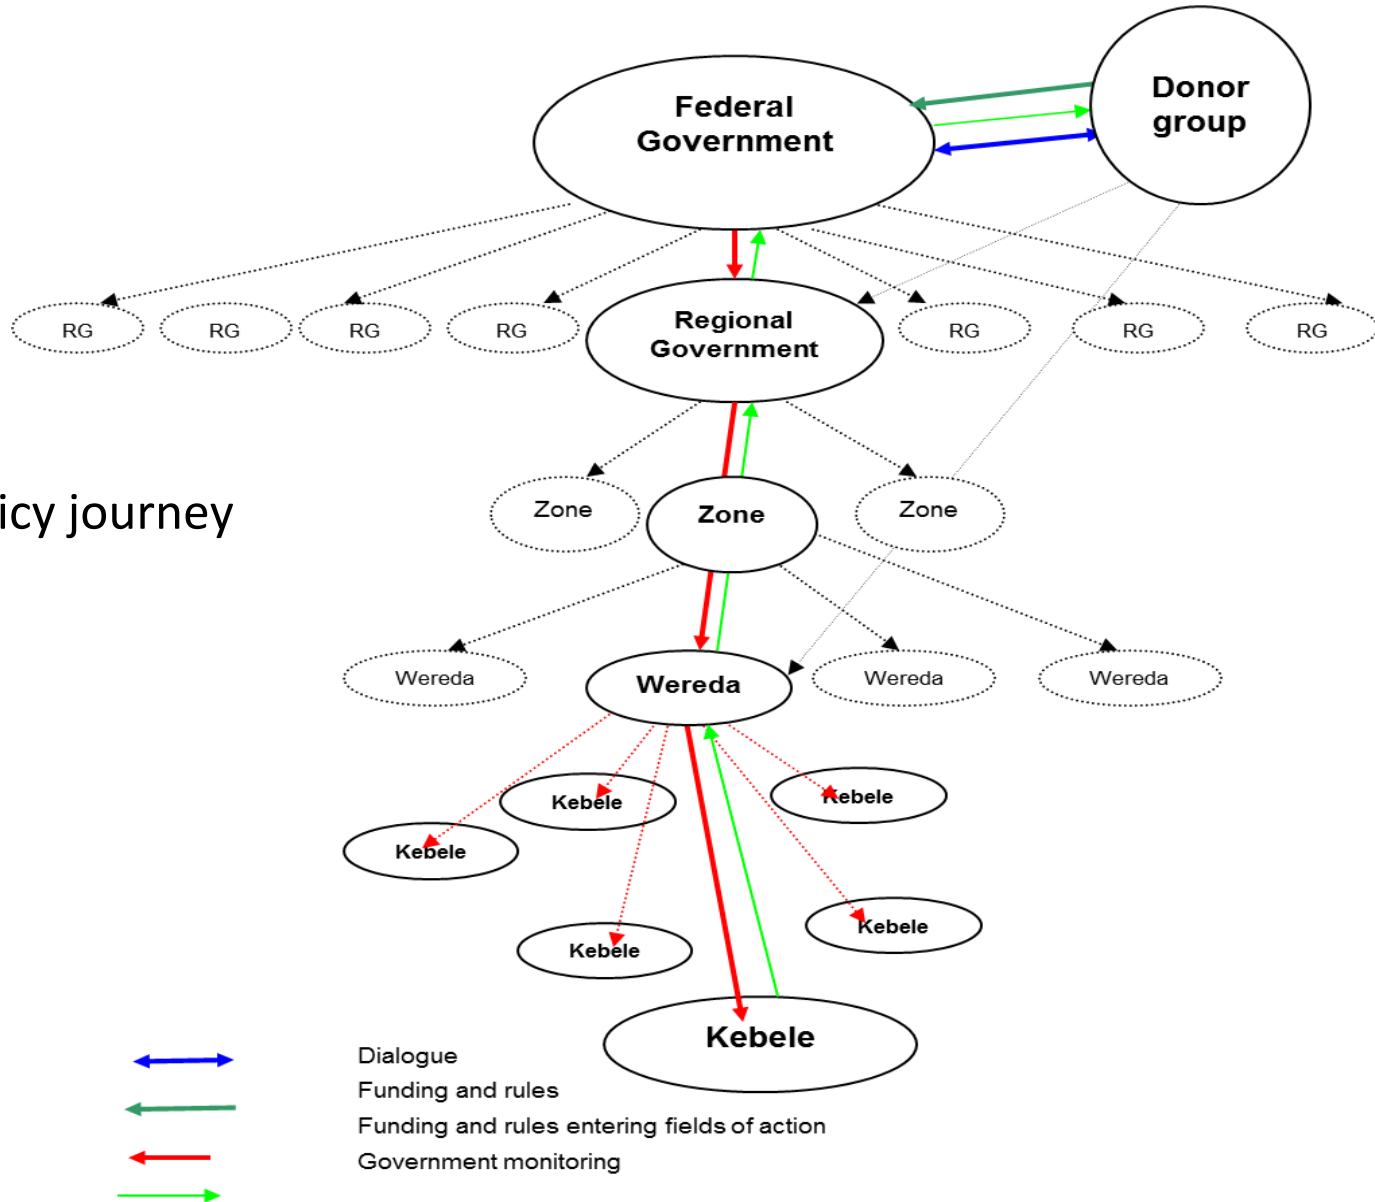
Federal Government

Donor group

RG

RG

RG

RG

Regional Government

RG

RG

RG

icy journey

Zone

Zone

Zone

Wereda

Wereda

Wereda

Wereda

Kebele

Kebele

Kebele

Kebele

Kebele

Kebele

Dialogue
Funding and rules
Funding and rules entering fields of action
Government monitoring